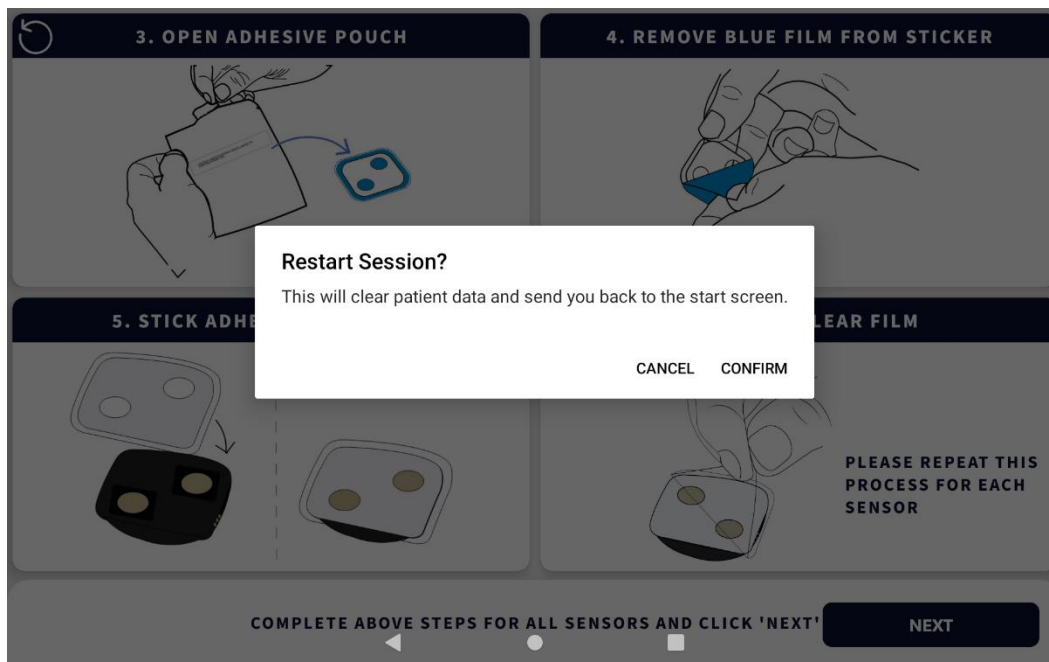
3. OPEN ADHESIVE POUCH

4. REMOVE BLUE FILM FROM STICKER

Restart Session?

This will clear patient data and send you back to the start screen.

CANCEL CONFIRM

5. STICK ADHE

LEAR FILM

PLEASE REPEAT THIS PROCESS FOR EACH SENSOR

COMPLETE ABOVE STEPS FOR ALL SENSORS AND CLICK 'NEXT'

NEXT